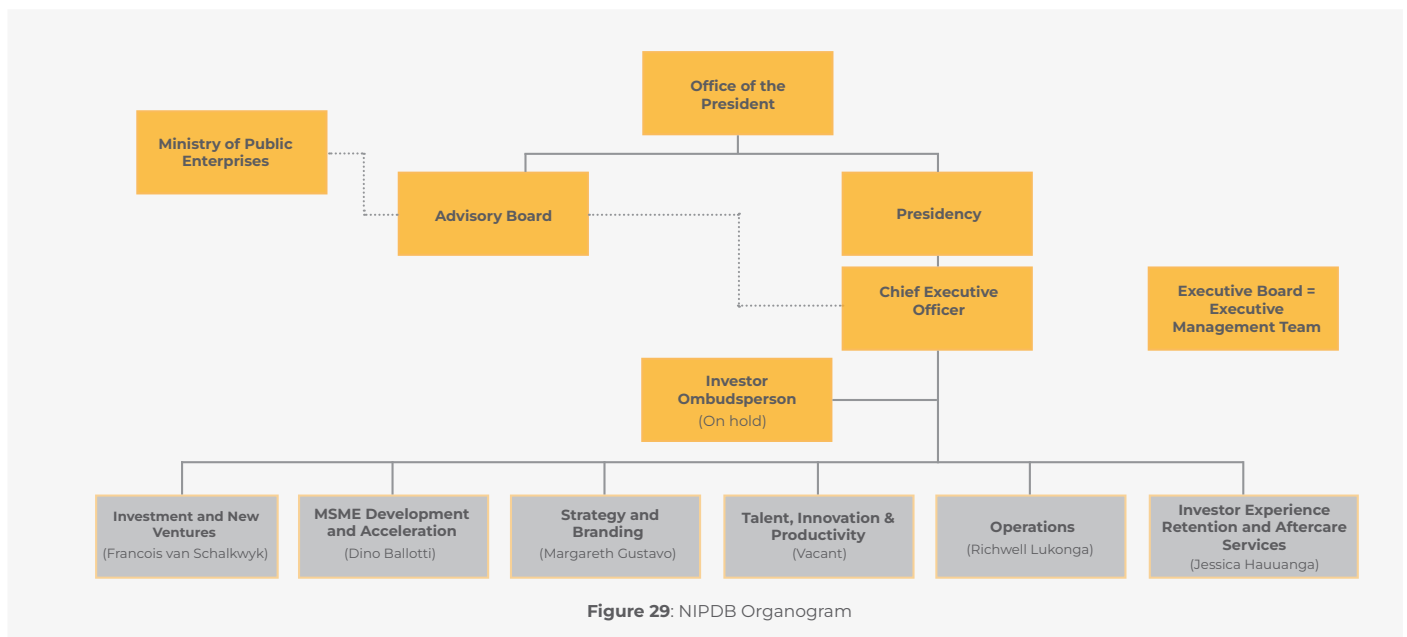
Office of the President

Ministry of Public Enterprises

Advisory Board

Presidency

Chief Executive Officer

Executive Board = Executive Management Team

Investor Ombudsperson
(On hold)

Investment and New Ventures
(Francois van Schalkwyk)

MSME Development and Acceleration
(Dino Ballotti)

Strategy and Branding
(Margareth Gustavo)

Talent, Innovation & Productivity
(Vacant)

Operations
(Richwell Lukonga)

Investor Experience Retention and Aftercare Services
(Jessica Hauuanga)

**Figure 29**: NIPDB Organogram